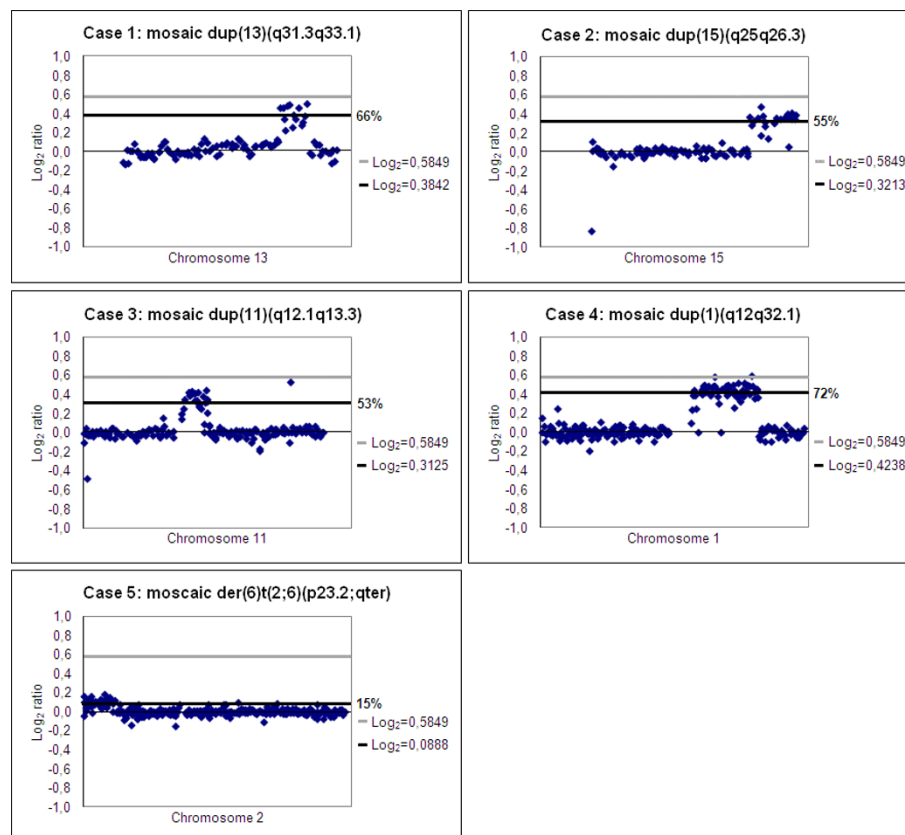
Case 1: mosaic dup(13)(q31.3q33.1)

1,0
0,8
0,6
0,4
0,2
0,0
-0,2
-0,4
-0,6
-0,8
-1,0

$Log_2$ ratio

66%

$Log_2$=0,5849
$Log_2$=0,3842

Chromosome 13

Case 2: mosaic dup(15)(q25q26.3)

1,0
0,8
0,6
0,4
0,2
0,0
-0,2
-0,4
-0,6
-0,8
-1,0

$Log_2$ ratio

55%

$Log_2$=0,5849
$Log_2$=0,3213

Chromosome 15

Case 3: mosaic dup(11)(q12.1q13.3)

1,0
0,8
0,6
0,4
0,2
0,0
-0,2
-0,4
-0,6
-0,8
-1,0

$Log_2$ ratio

53%

$Log_2$=0,5849
$Log_2$=0,3125

Chromosome 11

Case 4: mosaic dup(1)(q12q32.1)

1,0
0,8
0,6
0,4
0,2
0,0
-0,2
-0,4
-0,6
-0,8
-1,0

$Log_2$ ratio

72%

$Log_2$=0,5849
$Log_2$=0,4238

Chromosome 1

Case 5: moscaic der(6)t(2;6)(p23.2;qter)

1,0
0,8
0,6
0,4
0,2
0,0
-0,2
-0,4
-0,6
-0,8
-1,0

$Log_2$ ratio

15%

$Log_2$=0,5849
$Log_2$=0,0888

Chromosome 2